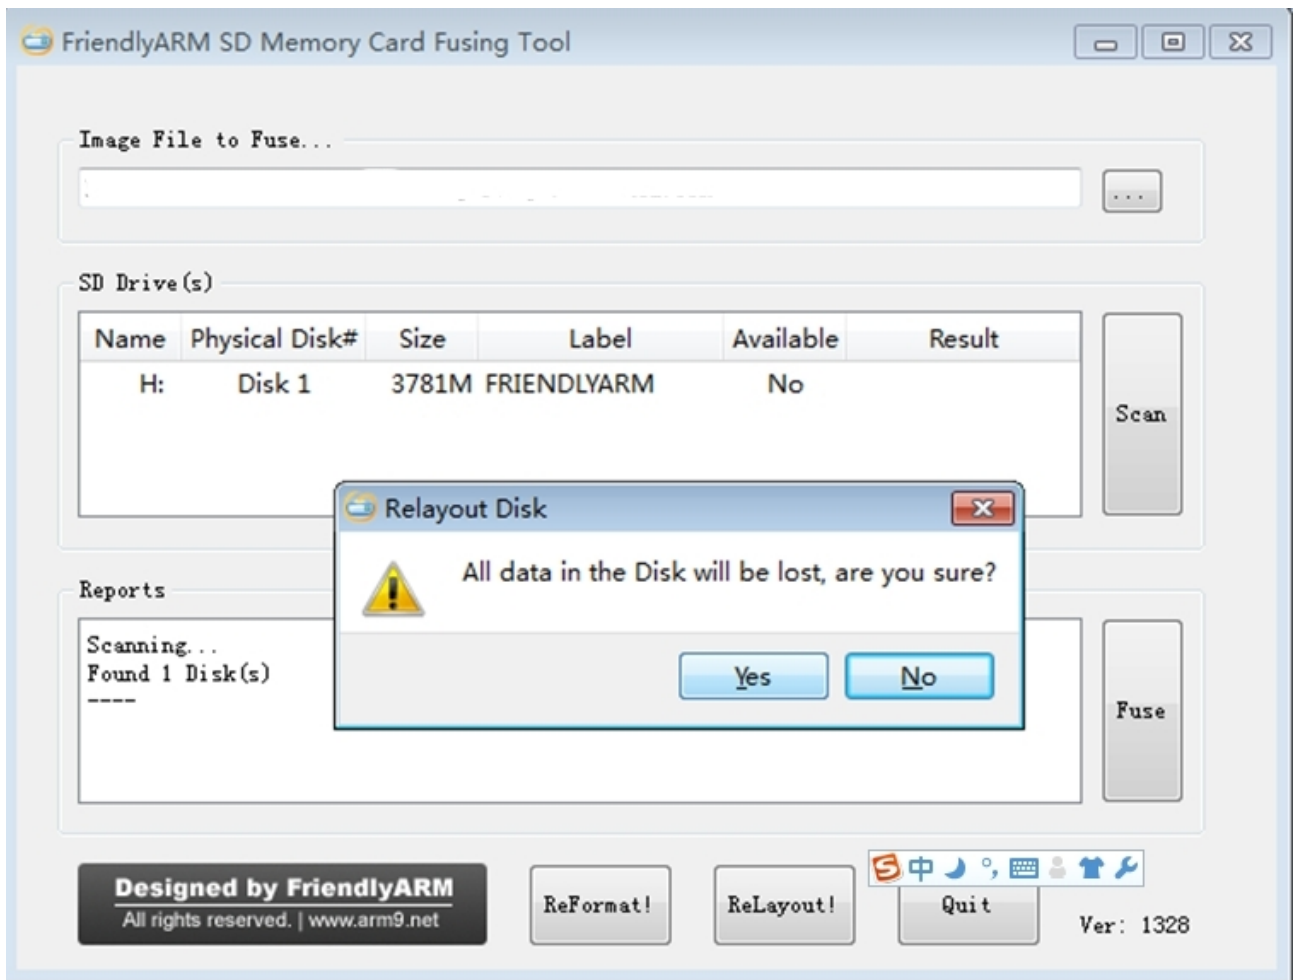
FriendlyARM SD Memory Card Fusing Tool

Image File to Fuse...

...

SD Drive(s)

| Name | Physical Disk# | Size | Label | Available | Result |
|---|---|---|---|---|---|
| H: | Disk 1 | 3781M | FRIENDLYARM | No | |

Scan

Relayout Disk

All data in the Disk will be lost, are you sure?

Yes No

Reports

Scanning...
Found 1 Disk(s)
----

Fuse

Designed by FriendlyARM
All rights reserved. | www.arm9.net

ReFormat!

ReLayout!

中

Quit

Ver: 1328